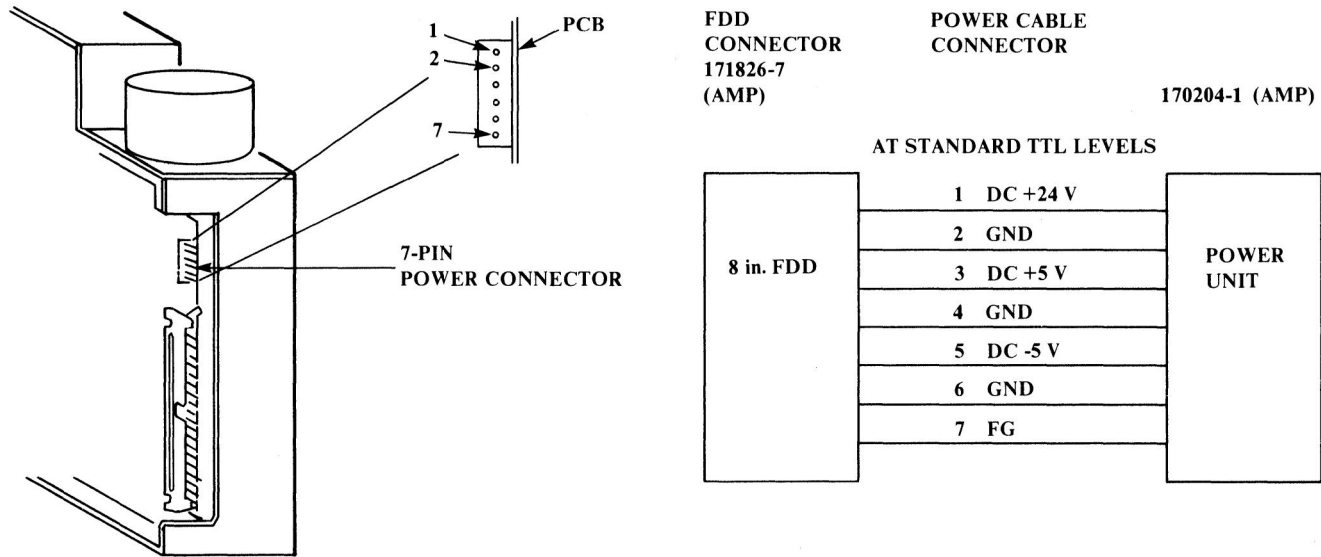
1
2
7
PCB

7-PIN
POWER CONNECTOR

FDD
CONNECTOR
171826-7
(AMP)

POWER CABLE
CONNECTOR

170204-1 (AMP)

AT STANDARD TTL LEVELS

8 in. FDD

1 DC +24 V
2 GND
3 DC +5 V
4 GND
5 DC -5 V
6 GND
7 FG

POWER
UNIT